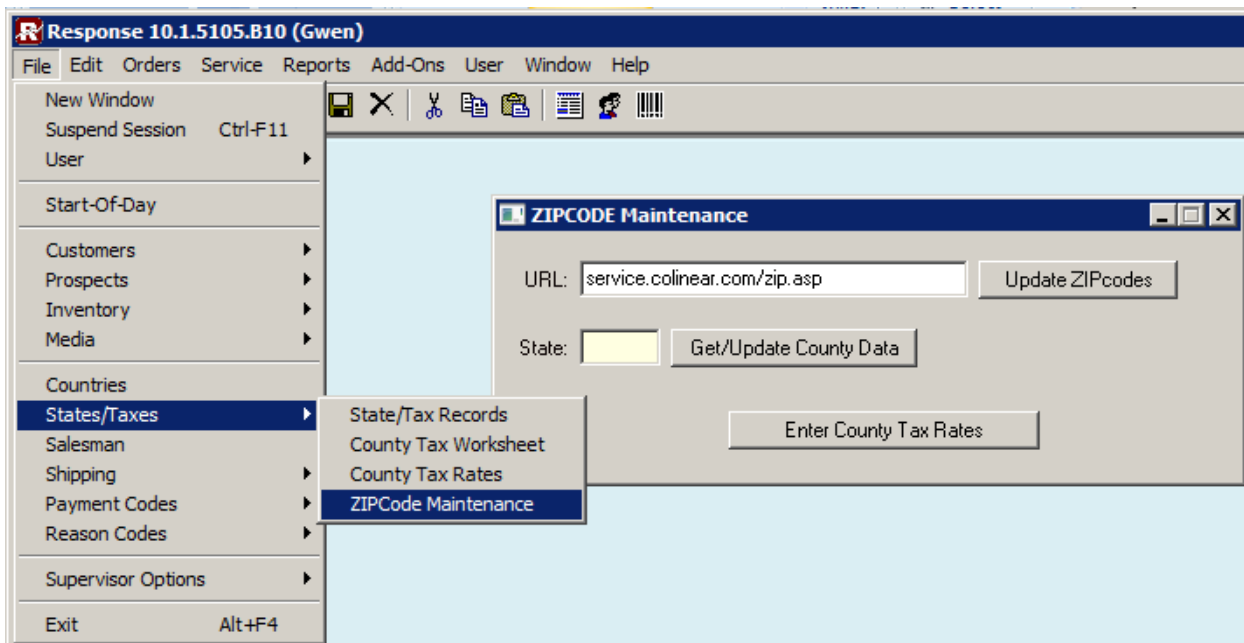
Response 10.1.5105.B10 (Gwen)

File Edit Orders Service Reports Add-Ons User Window Help

New Window
Suspend Session Ctrl-F11
User

Start-Of-Day

Customers
Prospects
Inventory
Media

Countries
States/Taxes
Salesman
Shipping
Payment Codes
Reason Codes

Supervisor Options

Exit Alt+F4

State/Tax Records
County Tax Worksheet
County Tax Rates
ZIPCode Maintenance

ZIPCODE Maintenance

URL: service.colinear.com/zip.asp

Update ZIPcodes

State:

Get/Update County Data

Enter County Tax Rates